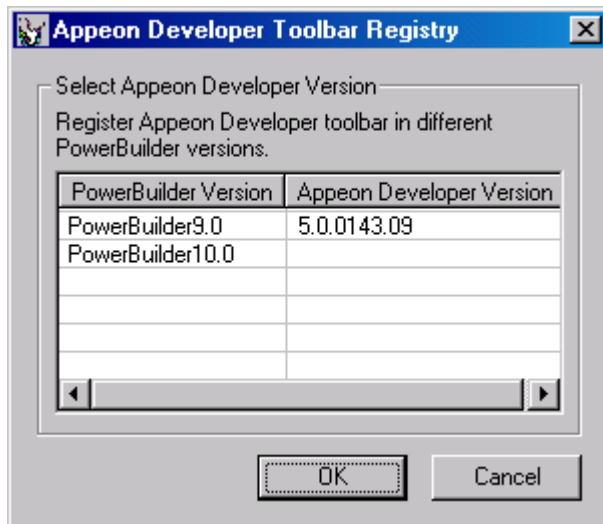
Appeon Developer Toolbar Registry

Select Appeon Developer Version

Register Appeon Developer toolbar in different PowerBuilder versions.

| PowerBuilder Version | Appeon Developer Version |
|---|---|
| PowerBuilder9.0 | 5.0.0143.09 |
| PowerBuilder10.0 | |

OK

Cancel